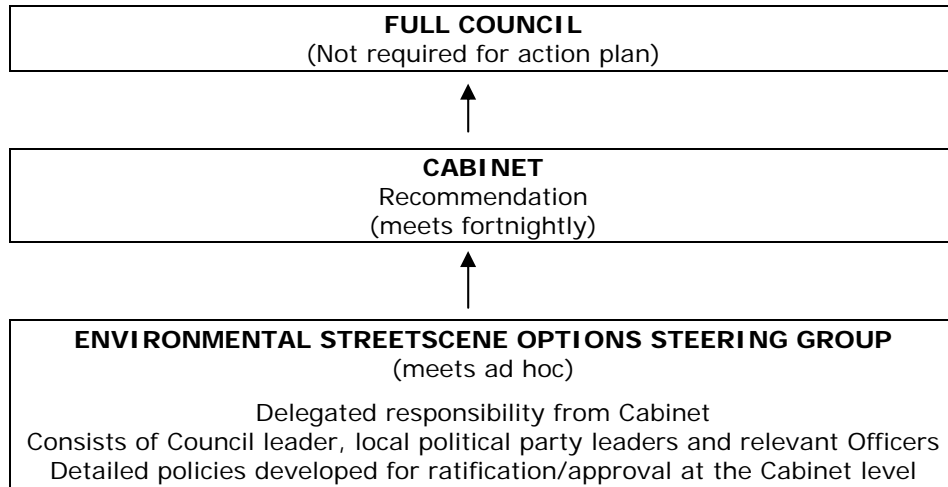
**FULL COUNCIL**
(Not required for action plan)

**CABINET**
Recommendation
(meets fortnightly)

**ENVIRONMENTAL STREETSCENE OPTIONS STEERING GROUP**
(meets ad hoc)

Delegated responsibility from Cabinet
Consists of Council leader, local political party leaders and relevant Officers
Detailed policies developed for ratification/approval at the Cabinet level